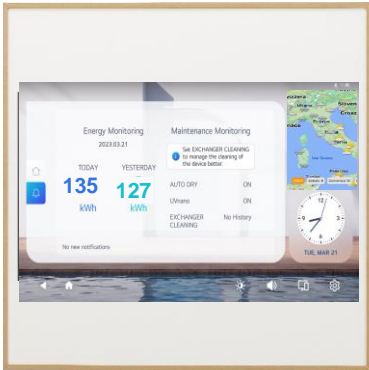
Energy Monitoring

2023.03.21

TODAY
135
kWh

YESTERDAY
127
kWh

Maintenance Monitoring

Set EXCHANGER CLEANING to manage the cleaning of the device better.

AUTO DRY ON

UVnano ON

EXCHANGER CLEANING No History

No new notifications

Sloven
Croat
Italia

TUE, MAR 21